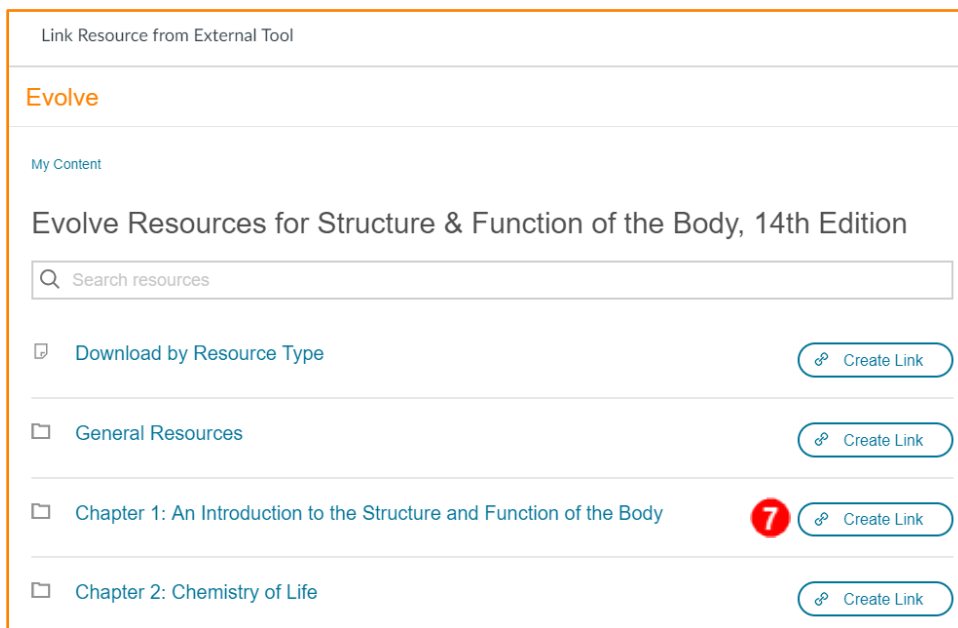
Link Resource from External Tool

Evolve

My Content

Evolve Resources for Structure & Function of the Body, 14th Edition

Search resources

Download by Resource Type
Create Link

General Resources
Create Link

Chapter 1: An Introduction to the Structure and Function of the Body
7
Create Link

Chapter 2: Chemistry of Life
Create Link